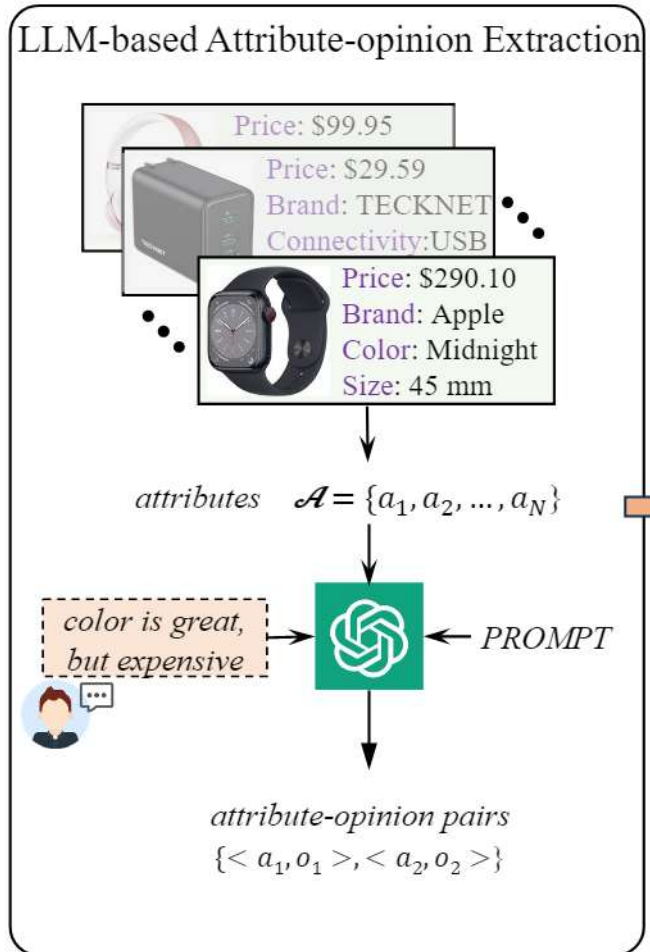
LLM-based Attribute-opinion Extraction

Price: \$99.95

Price: \$29.59
Brand: TECKNET
Connectivity:USB

Price: \$290.10
Brand: Apple
Color: Midnight
Size: 45 mm

*attributes* $\mathcal{A} = \{a_1, a_2, \ldots, a_N\}$

*color is great, but expensive*

*PROMPT*

*attribute-opinion pairs*
$\{< a_1, o_1 >, < a_2, o_2 >\}$